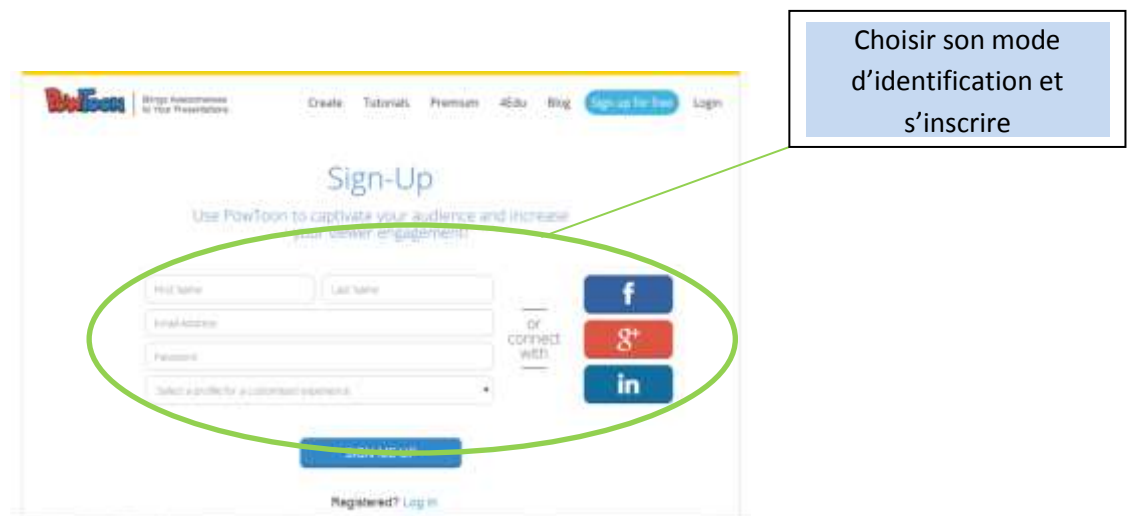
Choisir son mode d'identification et s'inscrire

PowToon | Brings Awesomeness to Your Presentations

Create Tutorials Premium 4Edu Blog Sign up for free Login

Sign-Up

Use PowToon to captivate your audience and increase your viewer engagement!

First Name

Last Name

Email Address

Password

Select a profile for a customized experience

or connect with

f

g+

in

SIGN ME UP

Registered? Log in